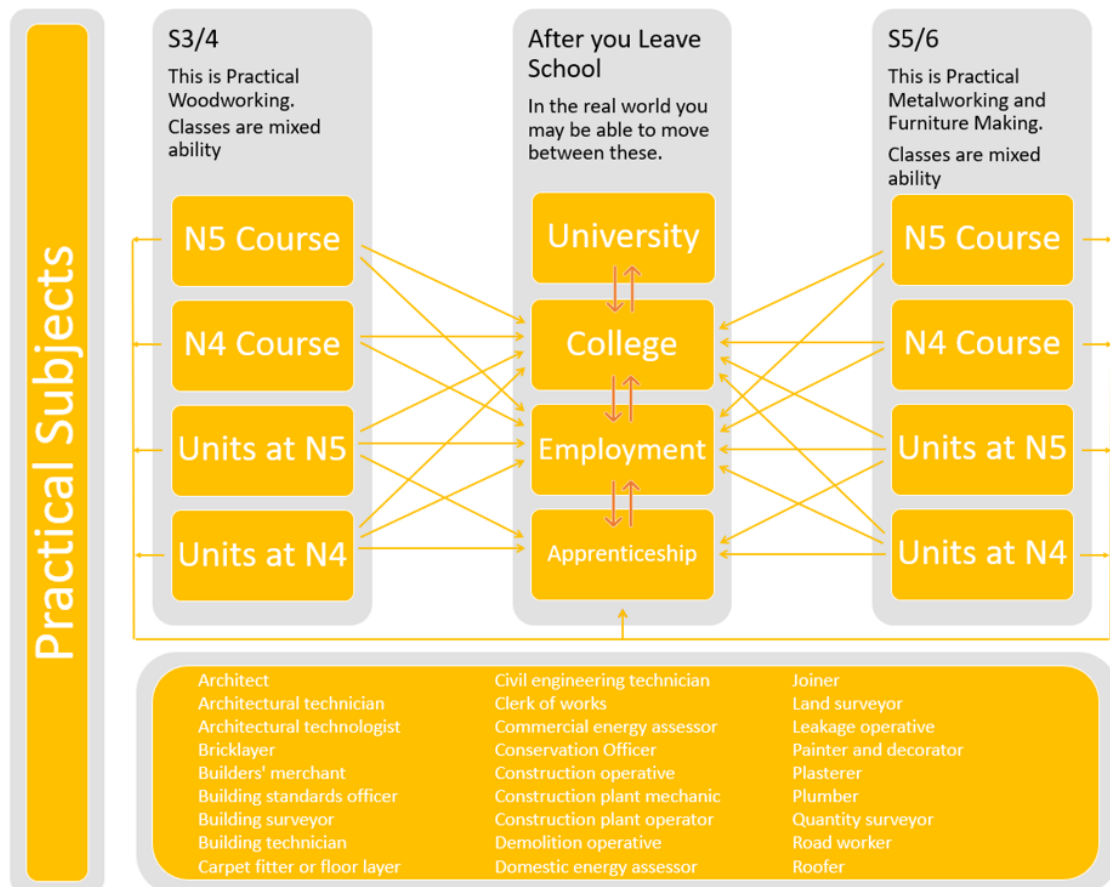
Practical Subjects

S3/4

This is Practical Woodworking.

Classes are mixed ability

N5 Course

N4 Course

Units at N5

Units at N4

After you Leave School

In the real world you may be able to move between these.

University

College

Employment

Apprenticeship

S5/6

This is Practical Metalworking and Furniture Making.

Classes are mixed ability

N5 Course

N4 Course

Units at N5

Units at N4

Architect
Architectural technician
Architectural technologist
Bricklayer
Builders' merchant
Building standards officer
Building surveyor
Building technician
Carpet fitter or floor layer

Civil engineering technician
Clerk of works
Commercial energy assessor
Conservation Officer
Construction operative
Construction plant mechanic
Construction plant operator
Demolition operative
Domestic energy assessor

Joiner
Land surveyor
Leakage operative
Painter and decorator
Plasterer
Plumber
Quantity surveyor
Road worker
Roofer